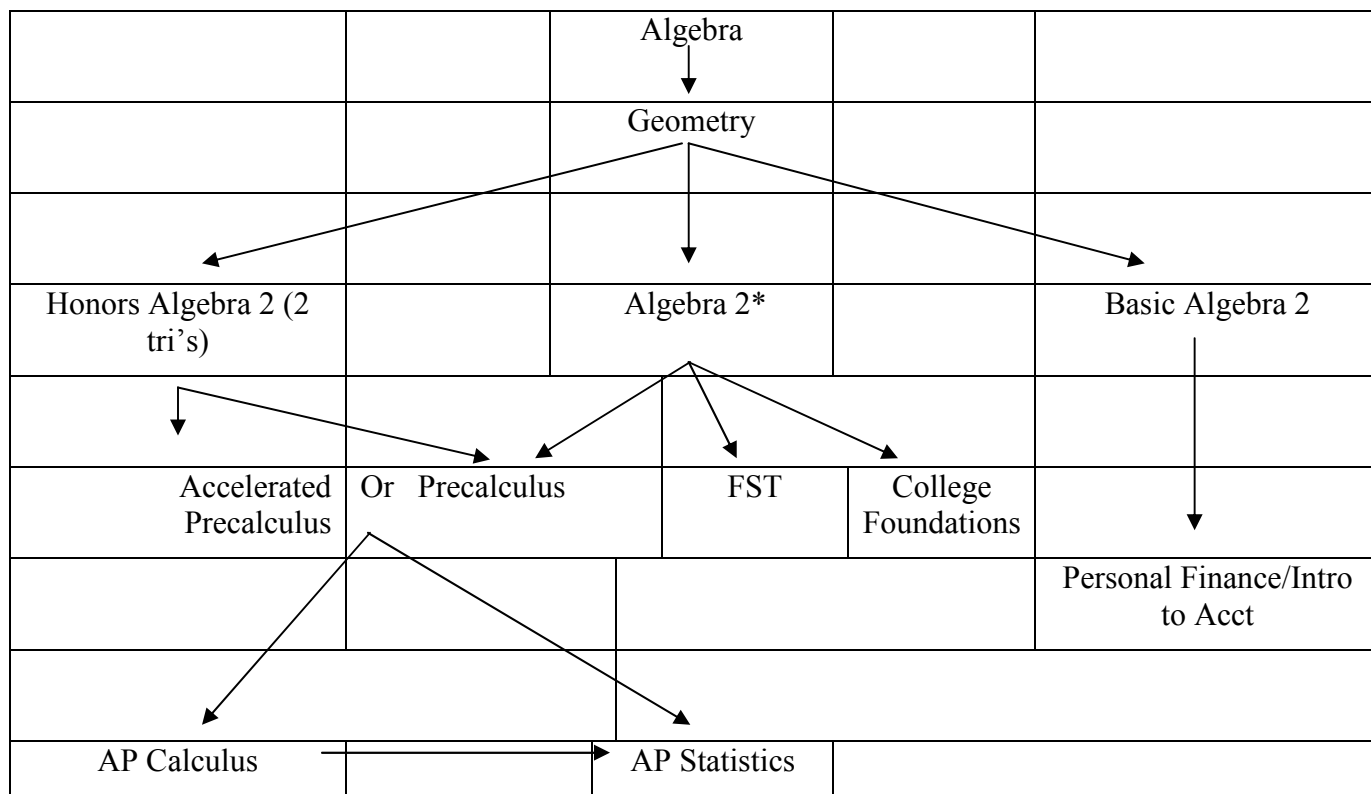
Algebra

Geometry

Honors Algebra 2 (2 tri's)

Algebra 2*

Basic Algebra 2

Accelerated Precalculus

Or Precalculus

FST

College Foundations

Personal Finance/Intro to Acct

AP Calculus

AP Statistics